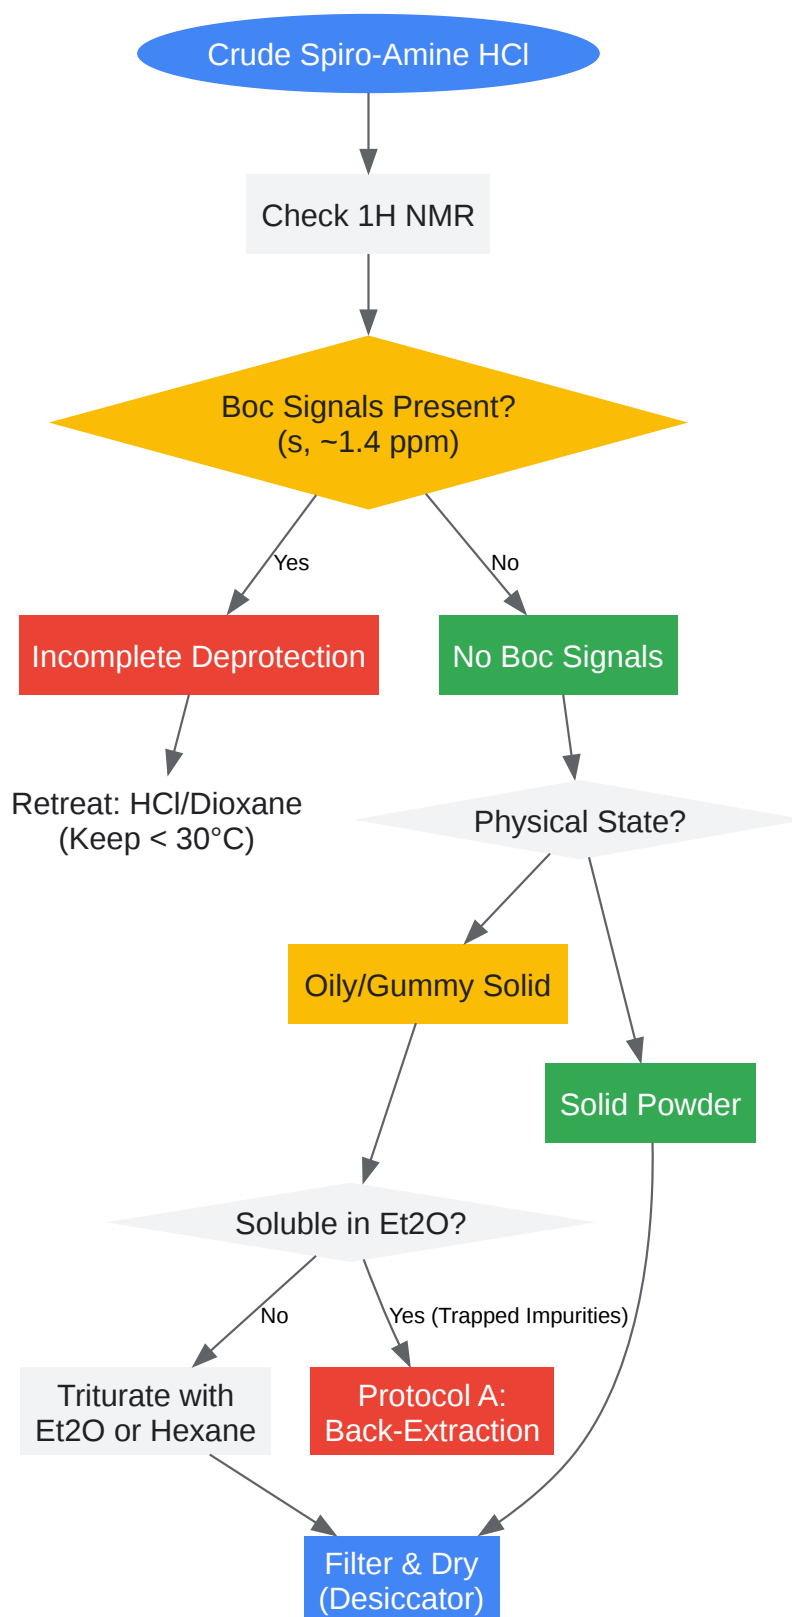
Crude Spiro-Amine HCl

Check 1H NMR

Boc Signals Present?
(s, ~1.4 ppm)

Yes

No

Incomplete Deprotection

No Boc Signals

Retreat: HCl/Dioxane
(Keep < 30°C)

Physical State?

Oily/Gummy Solid

Solid Powder

Soluble in Et2O?

No

Yes (Trapped Impurities)

Triturate with
Et2O or Hexane

Protocol A:
Back-Extraction

Filter & Dry
(Desiccator)